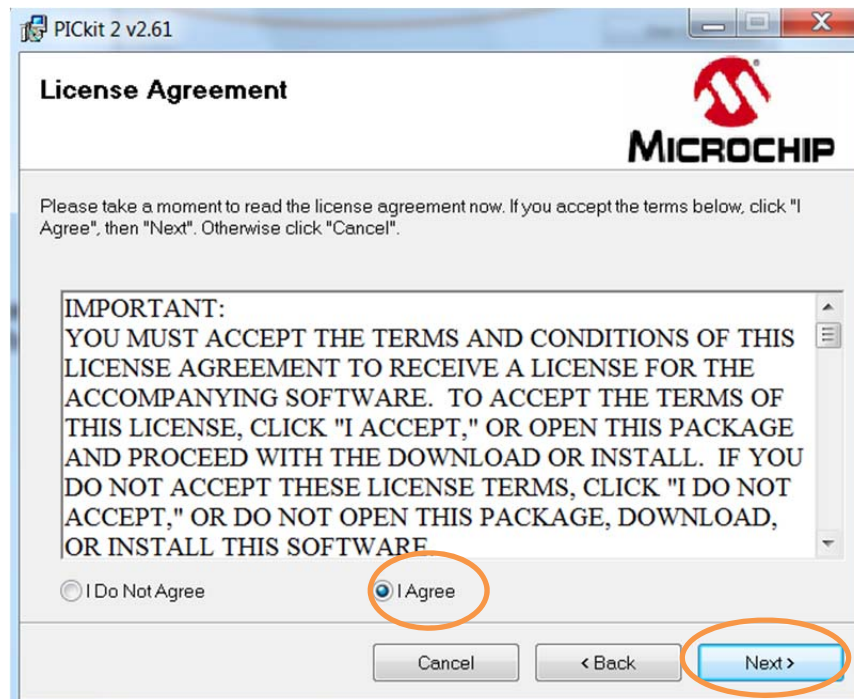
PICkit 2 v2.61

License Agreement

MICROCHIP

Please take a moment to read the license agreement now. If you accept the terms below, click "I Agree", then "Next". Otherwise click "Cancel".

IMPORTANT:
YOU MUST ACCEPT THE TERMS AND CONDITIONS OF THIS LICENSE AGREEMENT TO RECEIVE A LICENSE FOR THE ACCOMPANYING SOFTWARE. TO ACCEPT THE TERMS OF THIS LICENSE, CLICK "I ACCEPT," OR OPEN THIS PACKAGE AND PROCEED WITH THE DOWNLOAD OR INSTALL. IF YOU DO NOT ACCEPT THESE LICENSE TERMS, CLICK "I DO NOT ACCEPT," OR DO NOT OPEN THIS PACKAGE, DOWNLOAD, OR INSTALL THIS SOFTWARE.

I Do Not Agree

I Agree

Cancel

< Back

Next >